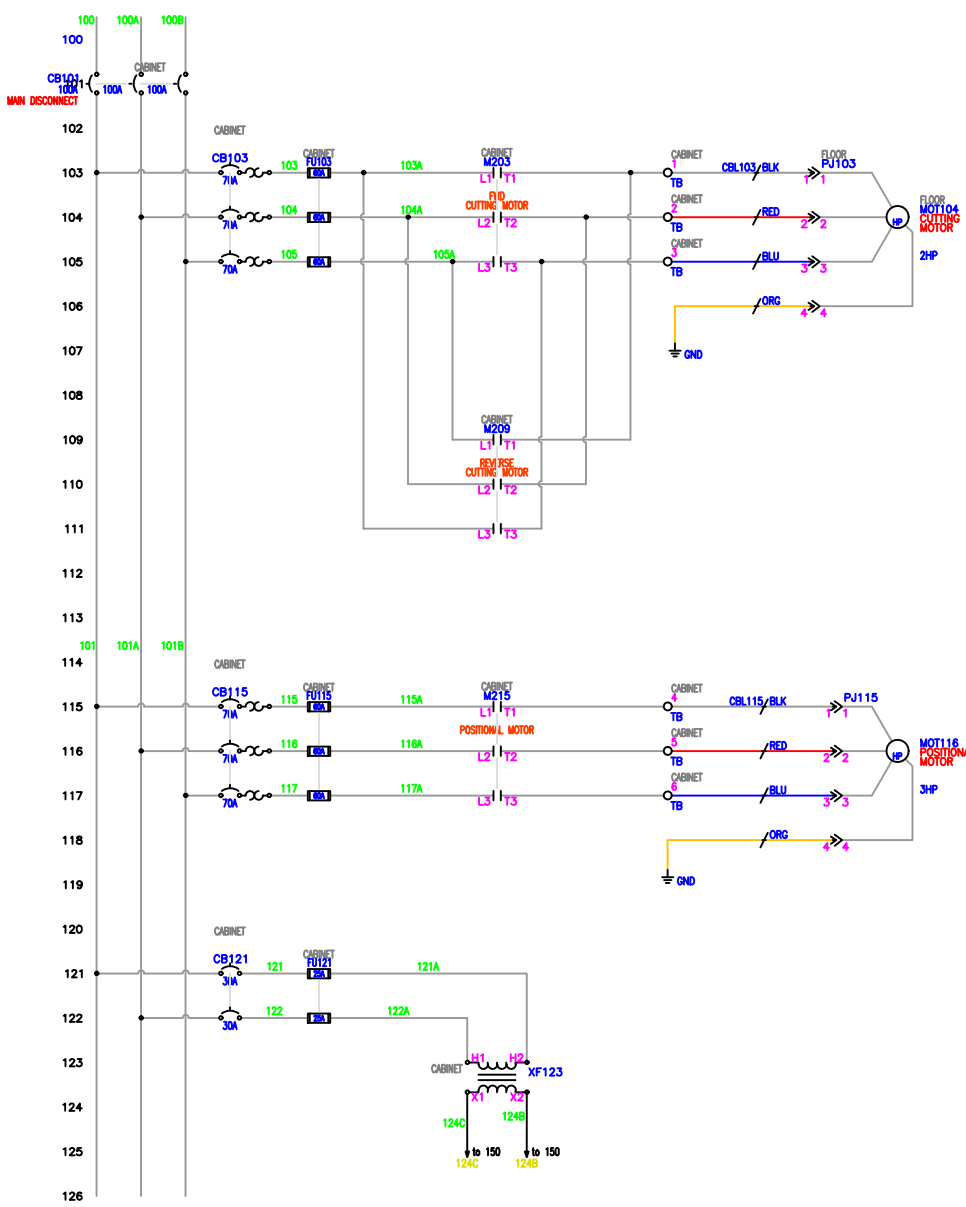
100 100A 100B
100
CB101 101
MAIN DISCONNECT
100A
CABINET
100A 100A
102
CABINET
103 CB103 70A 103 CABINET FU103 60A 103A CABINET M203 L1 T1 CABINET 1 TB CBL103 BLK FLOOR PJ103 1 1 FLOOR MOT104 CUTTING MOTOR
104 70A 104 60A 104A FWD CUTTING MOTOR L2 T2 CABINET 2 TB RED 2 2 HP
105 70A 105 60A 105A L3 T3 CABINET 3 TB BLU 3 3 2HP
106 ORG 4 4
107 GND
108
109 CABINET M209 L1 T1
110 REVERSE CUTTING MOTOR L2 T2
111 L3 T3
112
113
101 101A 101B
114 CABINET
115 CB115 70A 115 CABINET FU115 60A 115A CABINET M215 L1 T1 CABINET 4 TB CBL115 BLK PJ115 1 1 MOT116 POSITIONAL MOTOR
116 70A 116 60A 116A POSITIONAL MOTOR L2 T2 CABINET 5 TB RED 2 2 HP
117 70A 117 60A 117A L3 T3 CABINET 6 TB BLU 3 3 3HP
118 ORG 4 4
119 GND
120 CABINET
121 CB121 30A 121 CABINET FU121 25A 121A
122 30A 122 25A 122A
123 CABINET H1 H2 XF123
124 X1 X2 124C 124B
125 to 150 to 150 124C 124B
126